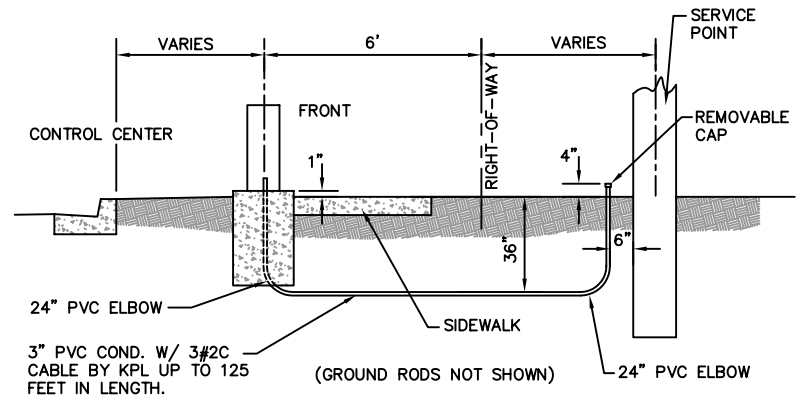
VARIES
6'
VARIES
SERVICE POINT
FRONT
RIGHT-OF-WAY
REMOVABLE CAP
CONTROL CENTER
1"
4"
36"
6"
24" PVC ELBOW
SIDEWALK
3" PVC COND. W/ 3#2C CABLE BY KPL UP TO 125 FEET IN LENGTH.
(GROUND RODS NOT SHOWN)
24" PVC ELBOW